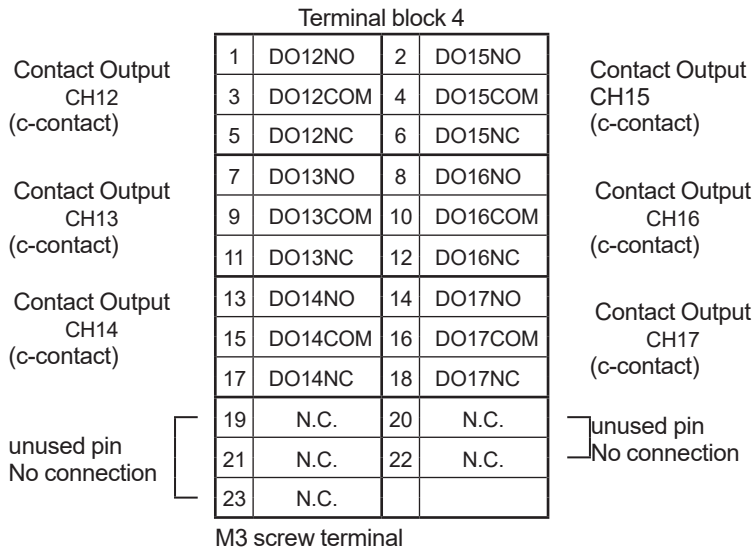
Terminal block 4

Contact Output
CH12
(c-contact)

Contact Output
CH13
(c-contact)

Contact Output
CH14
(c-contact)

unused pin
No connection

| 1 | DO12NO | 2 | DO15NO |
|---|---|---|---|
| 3 | DO12COM | 4 | DO15COM |
| 5 | DO12NC | 6 | DO15NC |
| 7 | DO13NO | 8 | DO16NO |
| 9 | DO13COM | 10 | DO16COM |
| 11 | DO13NC | 12 | DO16NC |
| 13 | DO14NO | 14 | DO17NO |
| 15 | DO14COM | 16 | DO17COM |
| 17 | DO14NC | 18 | DO17NC |
| 19 | N.C. | 20 | N.C. |
| 21 | N.C. | 22 | N.C. |
| 23 | N.C. | | |

Contact Output
CH15
(c-contact)

Contact Output
CH16
(c-contact)

Contact Output
CH17
(c-contact)

unused pin
No connection

M3 screw terminal